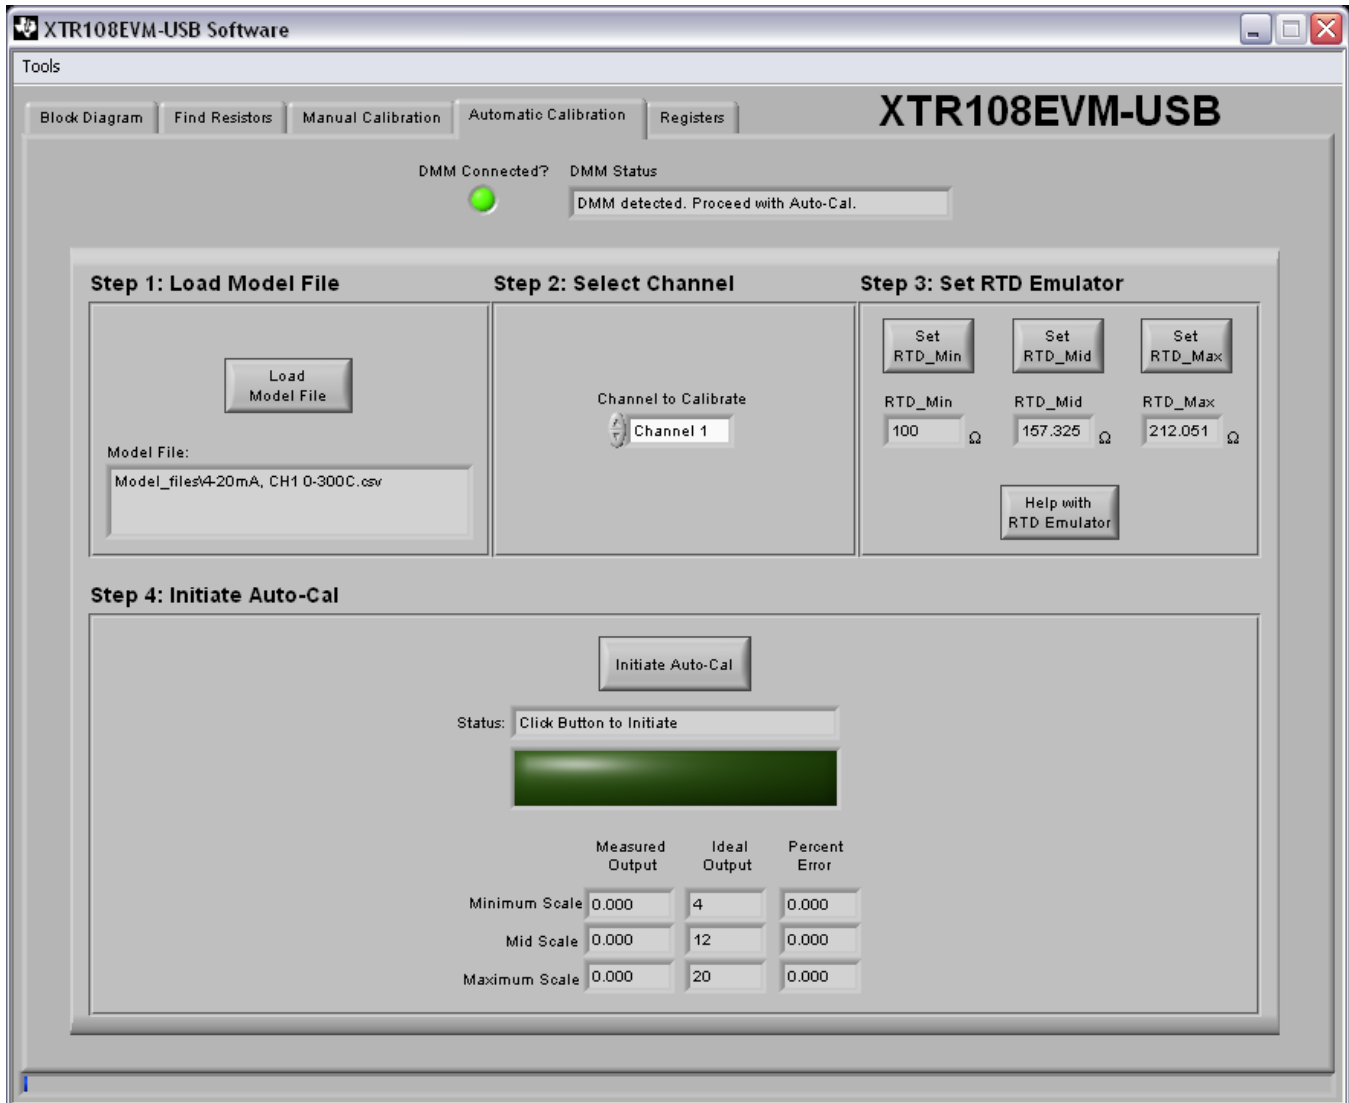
XTR108EVM-USB Software

Tools

Block Diagram | Find Resistors | Manual Calibration | Automatic Calibration | Registers

XTR108EVM-USB

DMM Connected?

DMM Status

DMM detected. Proceed with Auto-Cal.

Step 1: Load Model File

Load Model File

Model File:

Model_files\4-20mA, CH1 0-300C.csv

Step 2: Select Channel

Channel to Calibrate

Channel 1

Step 3: Set RTD Emulator

Set RTD_Min

Set RTD_Mid

Set RTD_Max

RTD_Min

100 Ω

RTD_Mid

157.325 Ω

RTD_Max

212.051 Ω

Help with RTD Emulator

Step 4: Initiate Auto-Cal

Initiate Auto-Cal

Status: Click Button to Initiate

| | Measured Output | Ideal Output | Percent Error |
|---|---|---|---|
| Minimum Scale | 0.000 | 4 | 0.000 |
| Mid Scale | 0.000 | 12 | 0.000 |
| Maximum Scale | 0.000 | 20 | 0.000 |